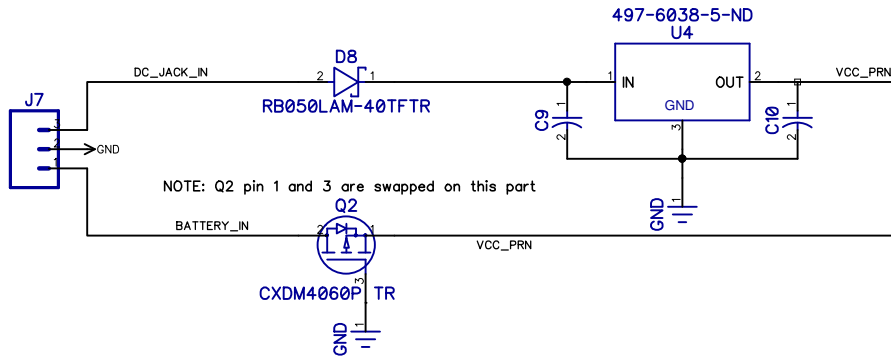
497-6038-5-ND
U4

J7

DC_JACK_IN

D8

2 1

RB050LAM-40TFTR

1 IN

OUT 2

GND

3

VCC_PRN

C9

1
2

C10

1
2

3
2
1

GND

GND

NOTE: Q2 pin 1 and 3 are swapped on this part

GND

Q2

BATTERY_IN

2 1

VCC_PRN

3

CXDM4060P_TR

1

GND